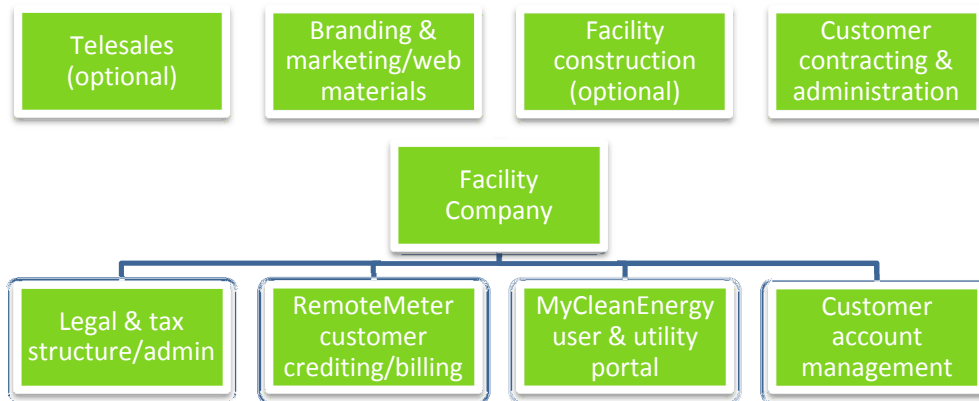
Telesales (optional)

Branding & marketing/web materials

Facility construction (optional)

Customer contracting & administration

Facility Company

Legal & tax structure/admin

RemoteMeter customer crediting/billing

MyCleanEnergy user & utility portal

Customer account management